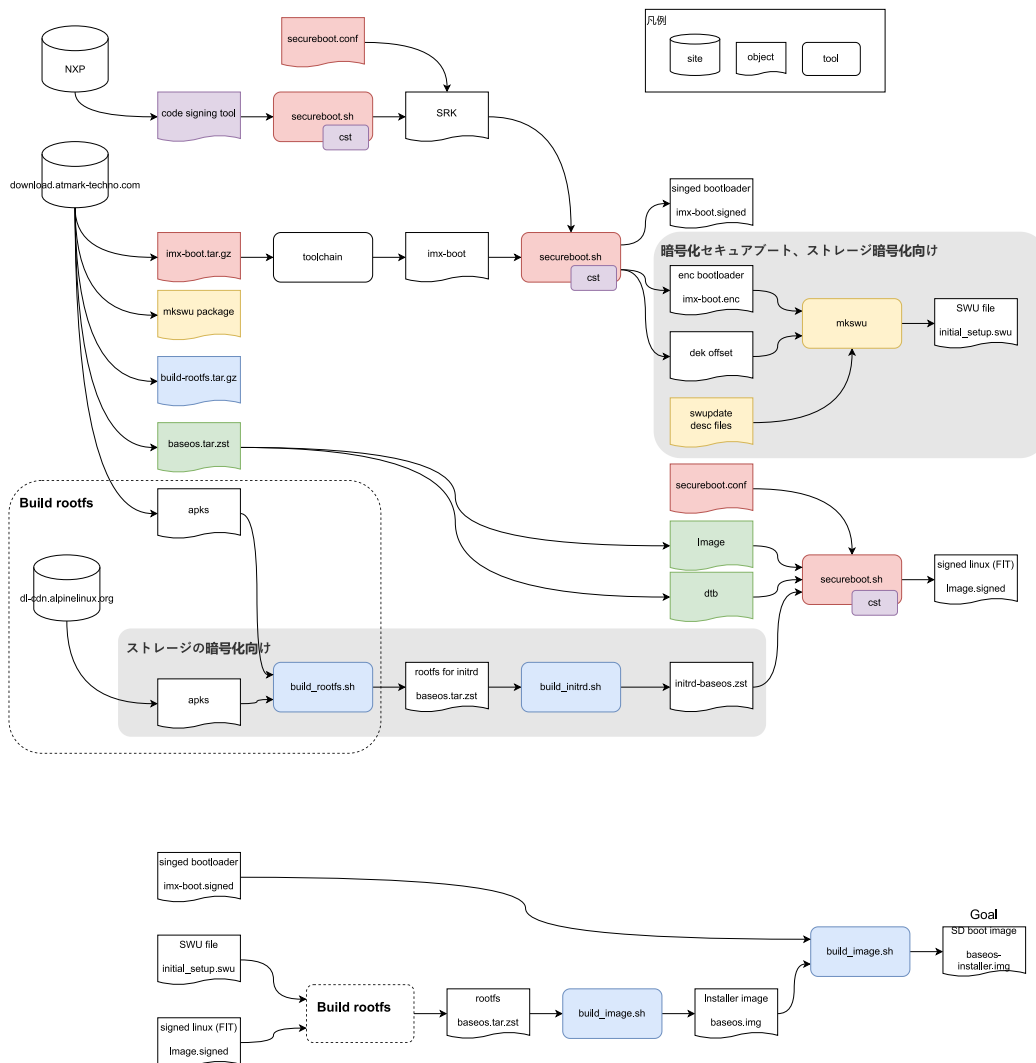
凡例

site

object

tool

secureboot.conf

NXP

code signing tool

secureboot.sh

cst

SRK

download.atmark-techno.com

singed bootloader

imx-boot.signed

暗号化セキュアブート、ストレージ暗号化向け

imx-boot.tar.gz

toolchain

imx-boot

secureboot.sh

cst

enc bootloader

imx-boot.enc

mkswu

SWU file

initial_setup.swu

mkswu package

dek offset

build-rootfs.tar.gz

swupdate desc files

baseos.tar.zst

secureboot.conf

Build rootfs

apks

Image

secureboot.sh

signed linux (FIT)

Image.signed

dtb

cst

dl-cdn.alpinelinux.org

ストレージの暗号化向け

apks

build_rootfs.sh

rootfs for initrd

baseos.tar.zst

build_initrd.sh

initrd-baseos.zst

singed bootloader

imx-boot.signed

Goal

build_image.sh

SD boot image

baseos-installer.img

SWU file

initial_setup.swu

Build rootfs

rootfs

baseos.tar.zst

build_image.sh

Installer image

baseos.img

signed linux (FIT)

Image.signed